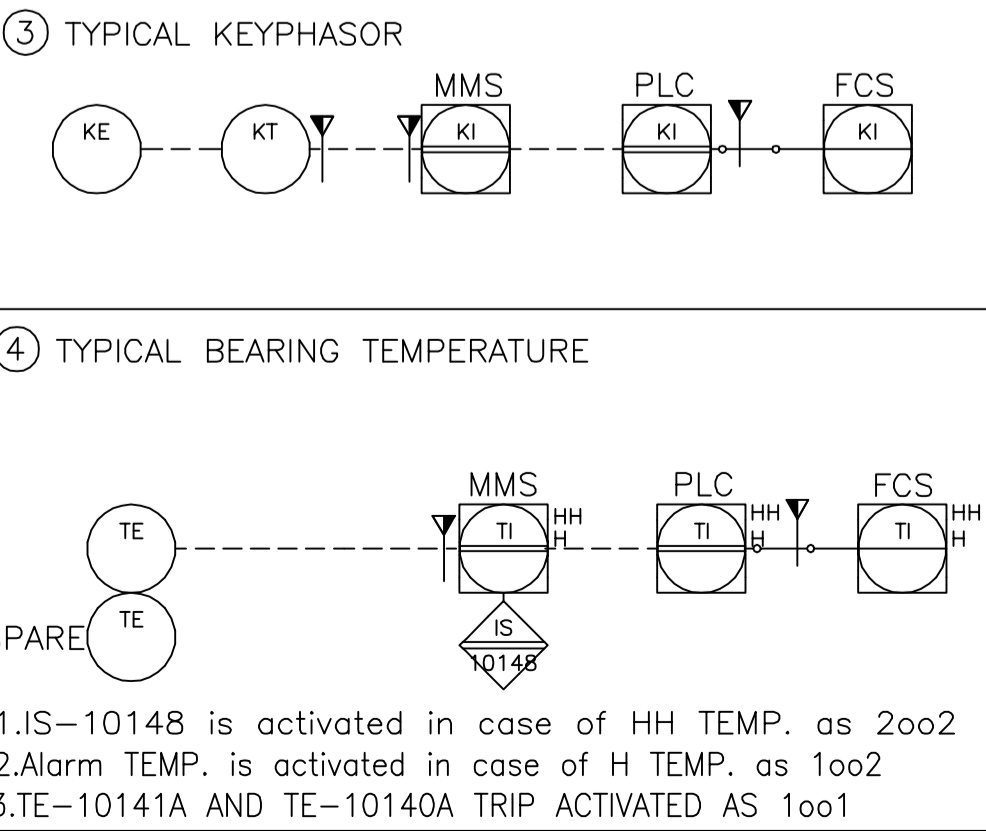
3 TYPICAL KEYPHASOR

MMS PLC FCS

KE KT KI KI KI

4 TYPICAL BEARING TEMPERATURE

MMS PLC FCS

TE TI HH H TI HH H TI HH H

PARE TE

IS 10148

1.IS—10148 is activated in case of HH TEMP. as 2oo2
2.Alarm TEMP. is activated in case of H TEMP. as 1oo2
3.TE—10141A AND TE—10140A TRIP ACTIVATED AS 1oo1